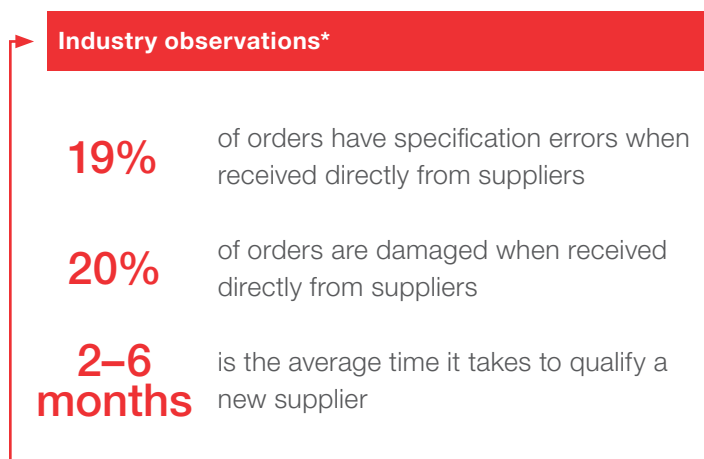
Industry observations*

19% of orders have specification errors when received directly from suppliers

20% of orders are damaged when received directly from suppliers

2–6 months is the average time it takes to qualify a new supplier